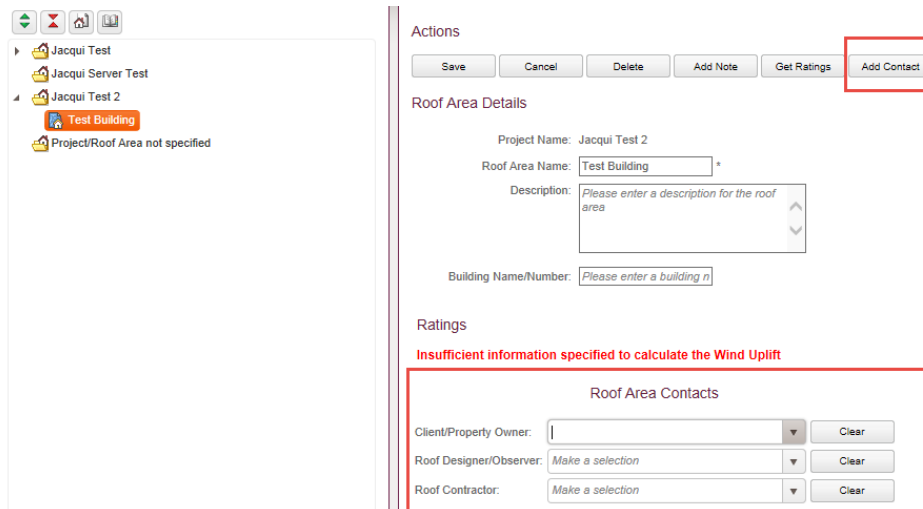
Jacqui Test
Jacqui Server Test
Jacqui Test 2
Test Building
Project/Roof Area not specified

Actions

Save | Cancel | Delete | Add Note | Get Ratings | Add Contact

Roof Area Details

Project Name: Jacqui Test 2
Roof Area Name: Test Building *
Description: Please enter a description for the roof area
Building Name/Number: Please enter a building n

Ratings

Insufficient information specified to calculate the Wind Uplift

Roof Area Contacts

Client/Property Owner: | Clear
Roof Designer/Observer: Make a selection | Clear
Roof Contractor: Make a selection | Clear